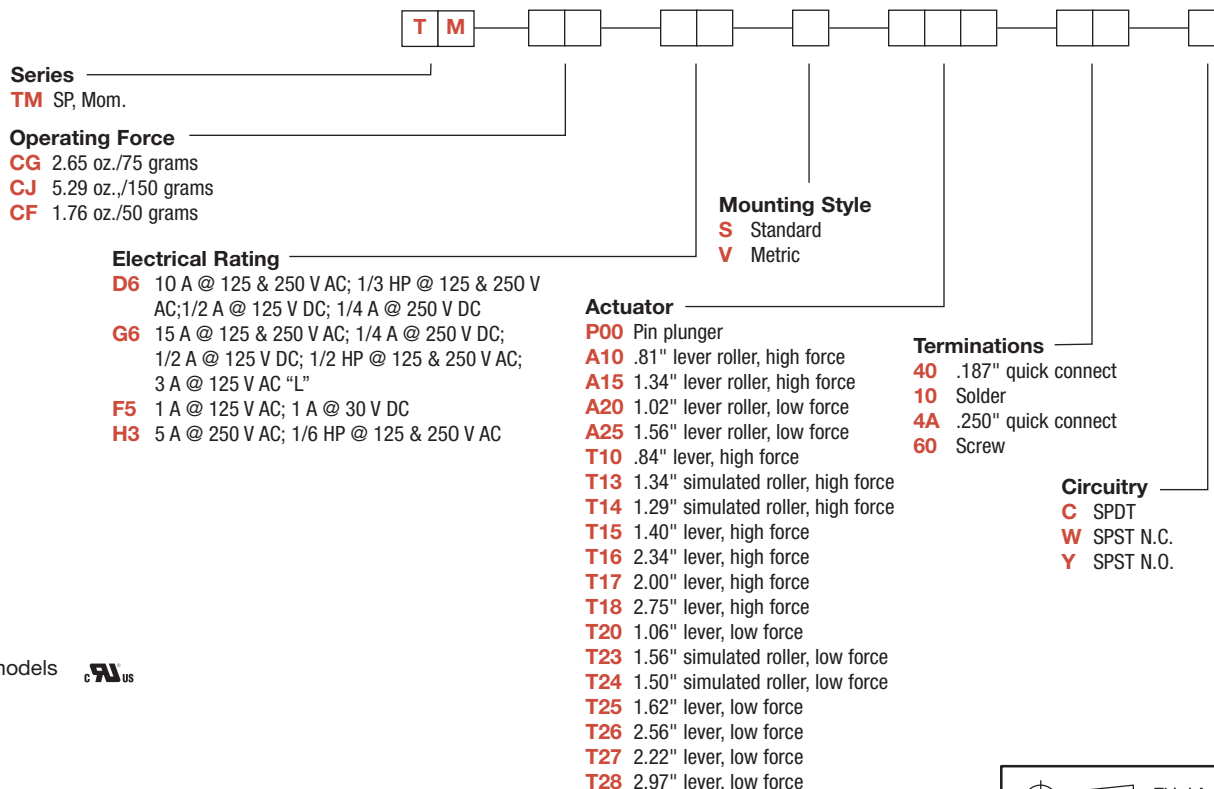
T M

Series
TM SP, Mom.

Operating Force
CG 2.65 oz./75 grams
CJ 5.29 oz.,/150 grams
CF 1.76 oz./50 grams

Electrical Rating
D6 10 A @ 125 & 250 V AC; 1/3 HP @ 125 & 250 V AC;1/2 A @ 125 V DC; 1/4 A @ 250 V DC
G6 15 A @ 125 & 250 V AC; 1/4 A @ 250 V DC; 1/2 A @ 125 V DC; 1/2 HP @ 125 & 250 V AC; 3 A @ 125 V AC "L"
F5 1 A @ 125 V AC; 1 A @ 30 V DC
H3 5 A @ 250 V AC; 1/6 HP @ 125 & 250 V AC

Mounting Style
S Standard
V Metric

Actuator
P00 Pin plunger
A10 .81" lever roller, high force
A15 1.34" lever roller, high force
A20 1.02" lever roller, low force
A25 1.56" lever roller, low force
T10 .84" lever, high force
T13 1.34" simulated roller, high force
T14 1.29" simulated roller, high force
T15 1.40" lever, high force
T16 2.34" lever, high force
T17 2.00" lever, high force
T18 2.75" lever, high force
T20 1.06" lever, low force
T23 1.56" simulated roller, low force
T24 1.50" simulated roller, low force
T25 1.62" lever, low force
T26 2.56" lever, low force
T27 2.22" lever, low force
T28 2.97" lever, low force

Terminations
40 .187" quick connect
10 Solder
4A .250" quick connect
60 Screw

Circuitry
C SPDT
W SPST N.C.
Y SPST N.O.

nodels c UL us